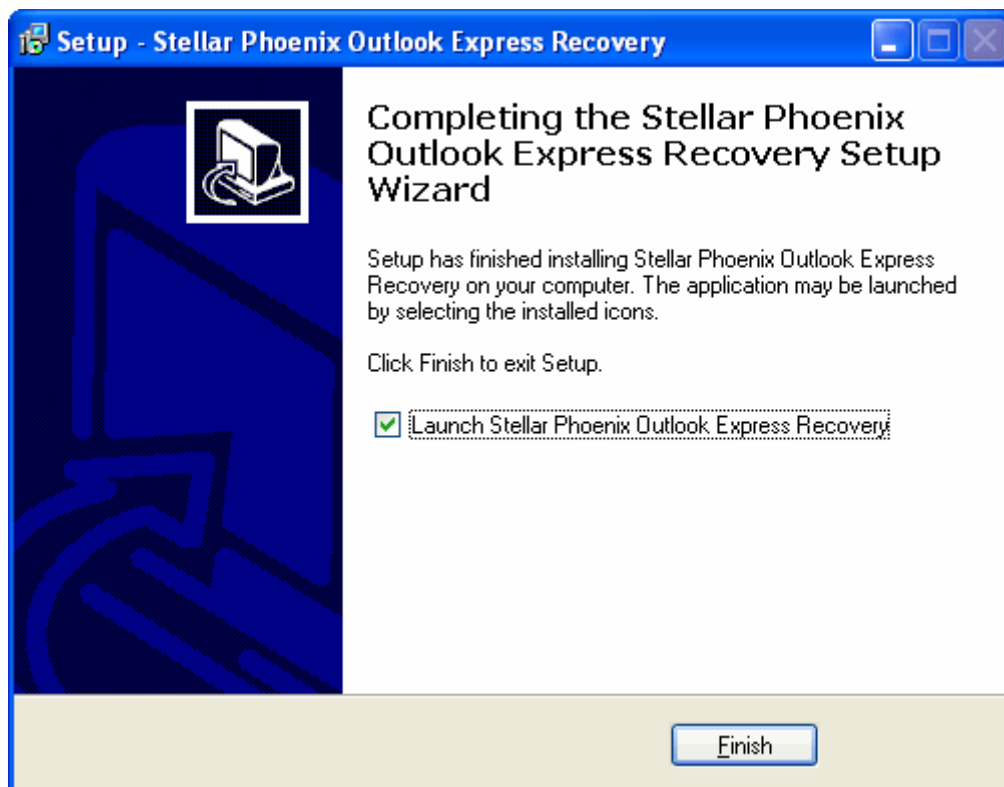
Setup - Stellar Phoenix Outlook Express Recovery

Completing the Stellar Phoenix Outlook Express Recovery Setup Wizard

Setup has finished installing Stellar Phoenix Outlook Express Recovery on your computer. The application may be launched by selecting the installed icons.

Click Finish to exit Setup.

Launch Stellar Phoenix Outlook Express Recovery

Finish